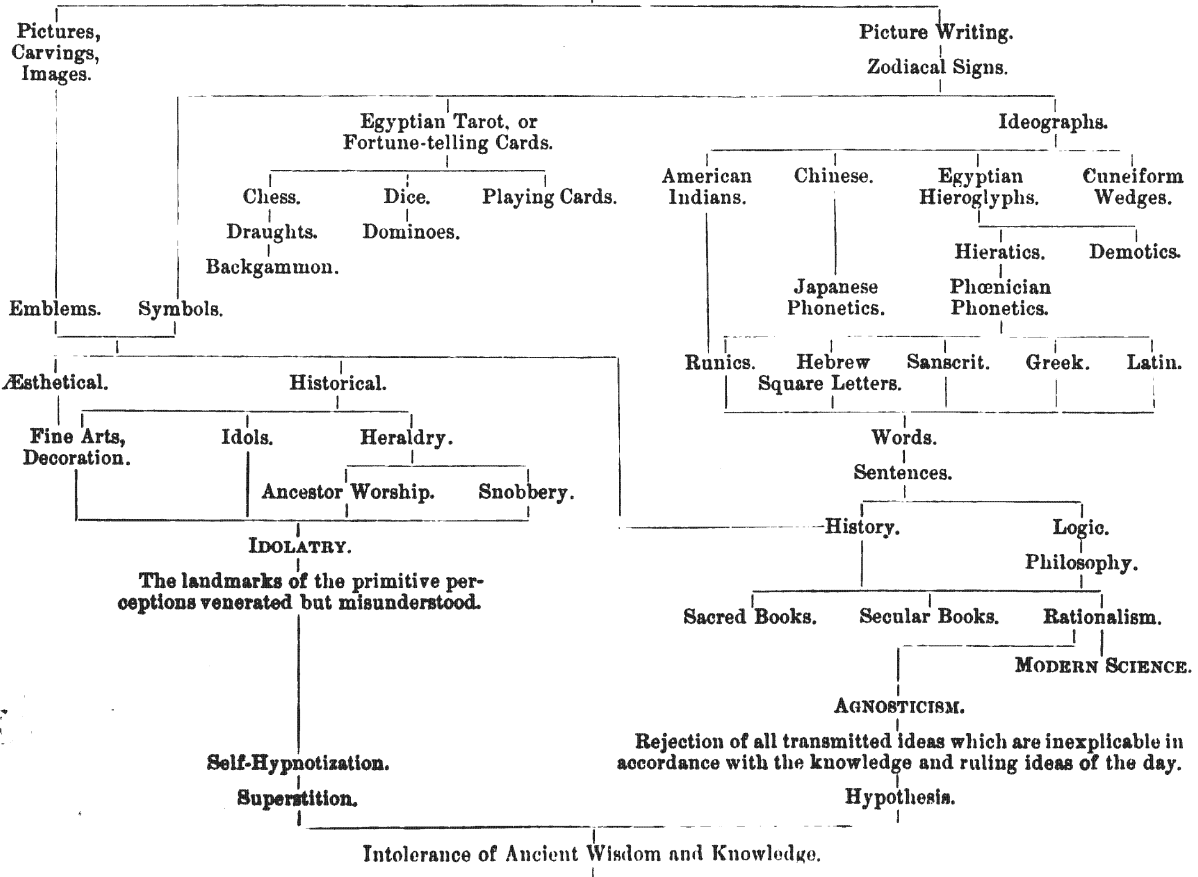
Pictures, Carvings, Images.

Picture Writing.

Zodiacal Signs.

Egyptian Tarot, or Fortune-telling Cards.

Ideographs.

Chess.

Dice.

Playing Cards.

Draughts.

Dominoes.

Backgammon.

American Indians.

Chinese.

Egyptian Hieroglyphs.

Cuneiform Wedges.

Hieratics.

Demotics.

Japanese Phonetics.

Phœnician Phonetics.

Emblems.

Symbols.

Runics.

Hebrew Square Letters.

Sanscrit.

Greek.

Latin.

Æsthetical.

Historical.

Fine Arts, Decoration.

Idols.

Heraldry.

Words.

Sentences.

Ancestor Worship.

Snobbery.

History.

Logic.

Philosophy.

IDOLATRY.

The landmarks of the primitive perceptions venerated but misunderstood.

Sacred Books.

Secular Books.

Rationalism.

MODERN SCIENCE.

AGNOSTICISM.

Rejection of all transmitted ideas which are inexplicable in accordance with the knowledge and ruling ideas of the day.

Self-Hypnotization.

Superstition.

Hypothesis.

Intolerance of Ancient Wisdom and Knowledge.